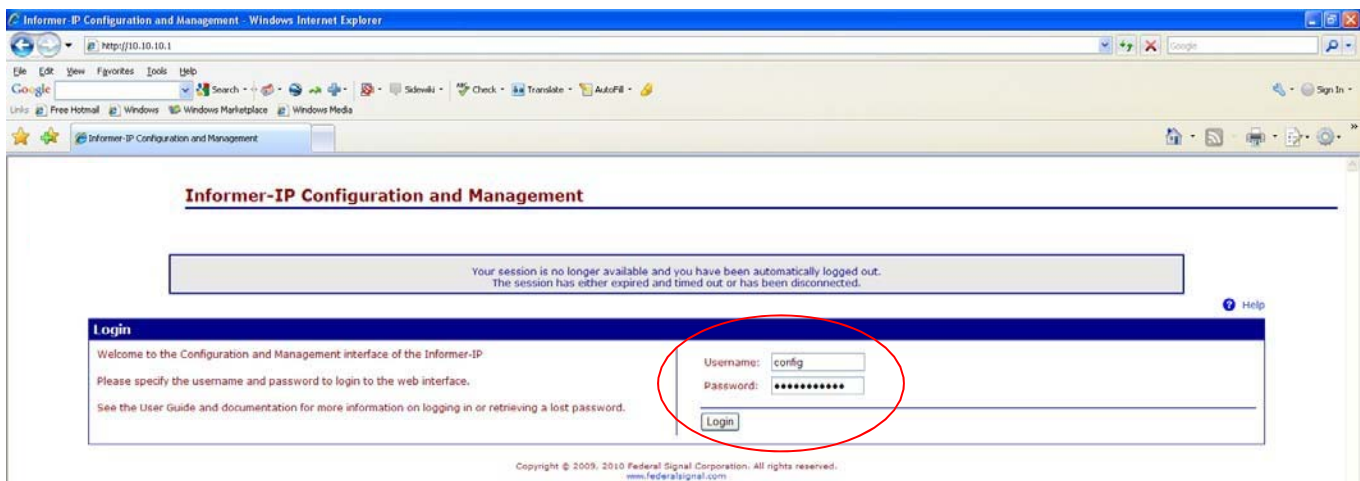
Informer-IP Configuration and Management - Windows Internet Explorer

http://10.10.10.1

Google

File Edit View Favorites Tools Help

Google Search Sidewiki Check Translate AutoFill Sign In

Links Free Hotmail Windows Windows Marketplace Windows Media

Informer-IP Configuration and Management

Informer-IP Configuration and Management

Your session is no longer available and you have been automatically logged out.
The session has either expired and timed out or has been disconnected.

Help

Login

Welcome to the Configuration and Management interface of the Informer-IP

Please specify the username and password to login to the web interface.

See the User Guide and documentation for more information on logging in or retrieving a lost password.

Username: config

Password: ●●●●●●●●●●●

Login

Copyright © 2009, 2010 Federal Signal Corporation. All rights reserved.
www.federalsignal.com